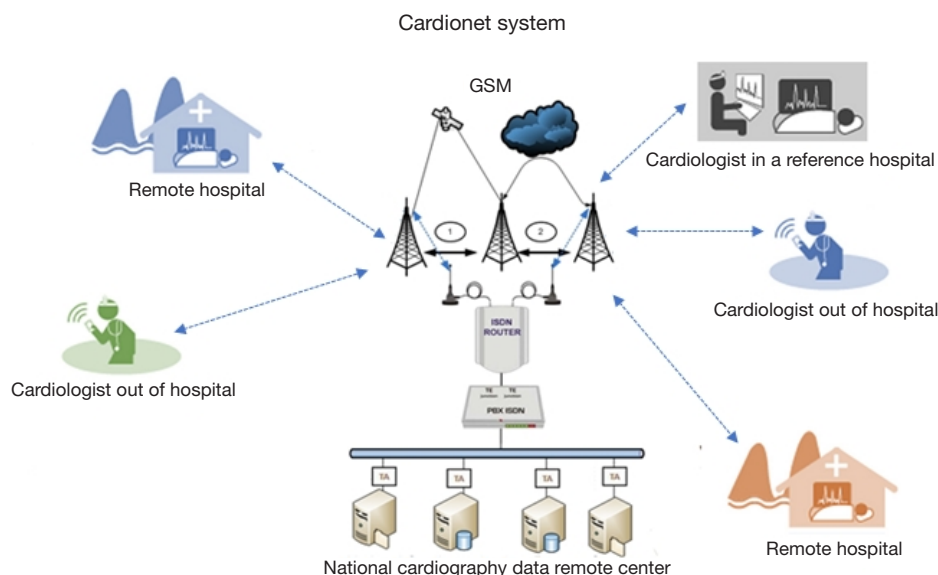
Cardionet system

GSM

Remote hospital

Cardiologist in a reference hospital

1

2

Cardiologist out of hospital

ISDN ROUTER

Cardiologist out of hospital

T0 T0

PBX ISDN

TA TA TA TA

Remote hospital

National cardiography data remote center